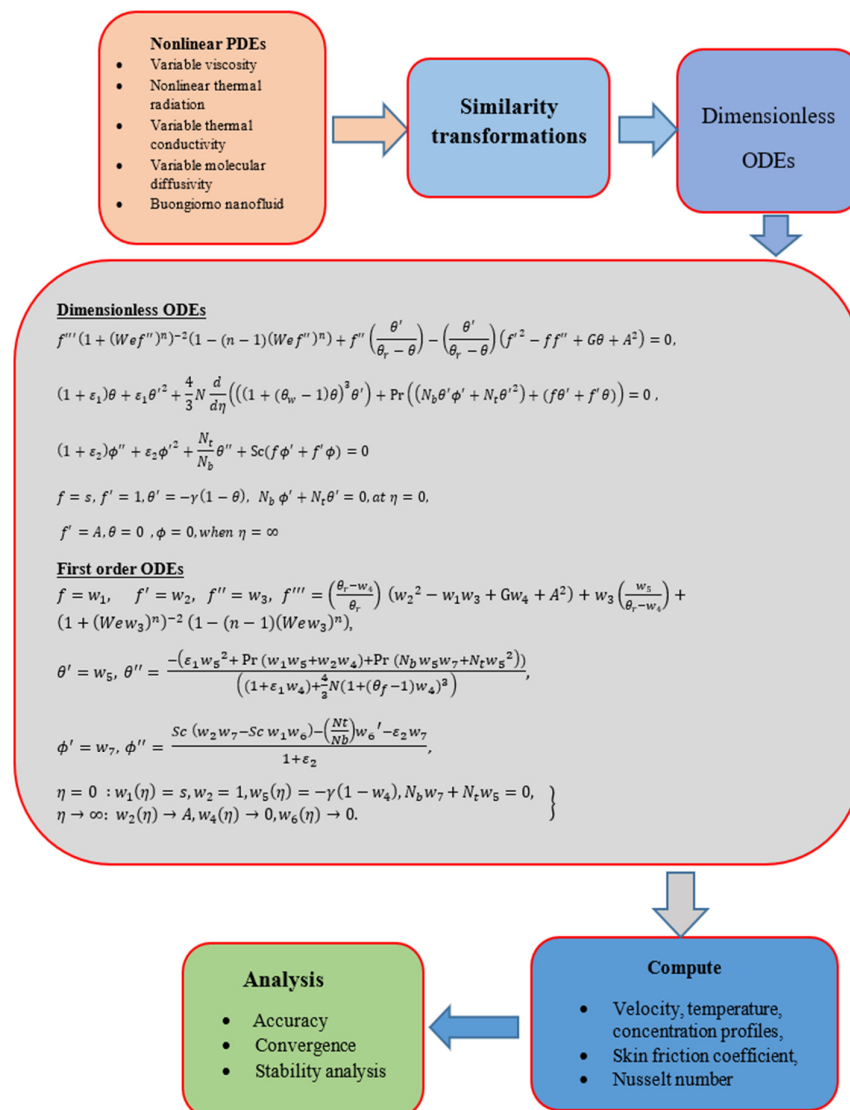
Nonlinear PDEs

- Variable viscosity
- Nonlinear thermal radiation
- Variable thermal conductivity
- Variable molecular diffusivity
- Buongiomo nanofluid

Similarity transformations

Dimensionless ODEs

Dimensionless ODEs

$f'''(1+(Wef'')^n)^{-2}(1-(n-1)(Wef'')^n)+f''\left(\frac{\theta'}{\theta_r-\theta}\right)-\left(\frac{\theta'}{\theta_r-\theta}\right)(f'^2-ff''+G\theta+A^2)=0,$

$(1+\varepsilon_1)\theta+\varepsilon_1\theta'^2+\frac{4}{3}N\frac{d}{d\eta}\left(\left((1+(\theta_w-1)\theta)^3\theta'\right)+\Pr\left((N_b\theta'\phi'+N_t\theta'^2)+(f\theta'+f'\theta)\right)=0,$

$(1+\varepsilon_2)\phi''+\varepsilon_2\phi'^2+\frac{N_t}{N_b}\theta''+\mathrm{Sc}(f\phi'+f'\phi)=0$

$f=s,\ f'=1,\theta'=-\gamma(1-\theta),\ N_b\,\phi'+N_t\theta'=0, at\ \eta=0,$

$f'=A,\theta=0\ ,\phi=0, when\ \eta=\infty$

First order ODEs

$f=w_1,\quad f'=w_2,\ \ f''=w_3,\ \ f'''=\left(\frac{\theta_r-w_4}{\theta_r}\right)(w_2{}^2-w_1w_3+\mathrm{G}w_4+A^2)+w_3\left(\frac{w_5}{\theta_r-w_4}\right)+$
$(1+(Wew_3)^n)^{-2}\,(1-(n-1)(Wew_3)^n),$

$\theta'=w_5,\ \theta''=\frac{-(\varepsilon_1w_5{}^2+\Pr(w_1w_5+w_2w_4)+\Pr(N_bw_5w_7+N_tw_5{}^2))}{\left((1+\varepsilon_1w_4)+\frac{4}{3}N(1+(\theta_f-1)w_4)^3\right)},$

$\phi'=w_7,\ \phi''=\frac{Sc\,(w_2w_7-Sc\,w_1w_6)-\left(\frac{Nt}{Nb}\right)w_6{}'-\varepsilon_2w_7}{1+\varepsilon_2},$

$\eta=0\ :w_1(\eta)=s,w_2=1,w_5(\eta)=-\gamma(1-w_4),N_bw_7+N_tw_5=0,$
$\eta\to\infty:\ w_2(\eta)\to A,w_4(\eta)\to 0,w_6(\eta)\to 0.$

Analysis

- Accuracy
- Convergence
- Stability analysis

Compute

- Velocity, temperature, concentration profiles,
- Skin friction coefficient,
- Nusselt number